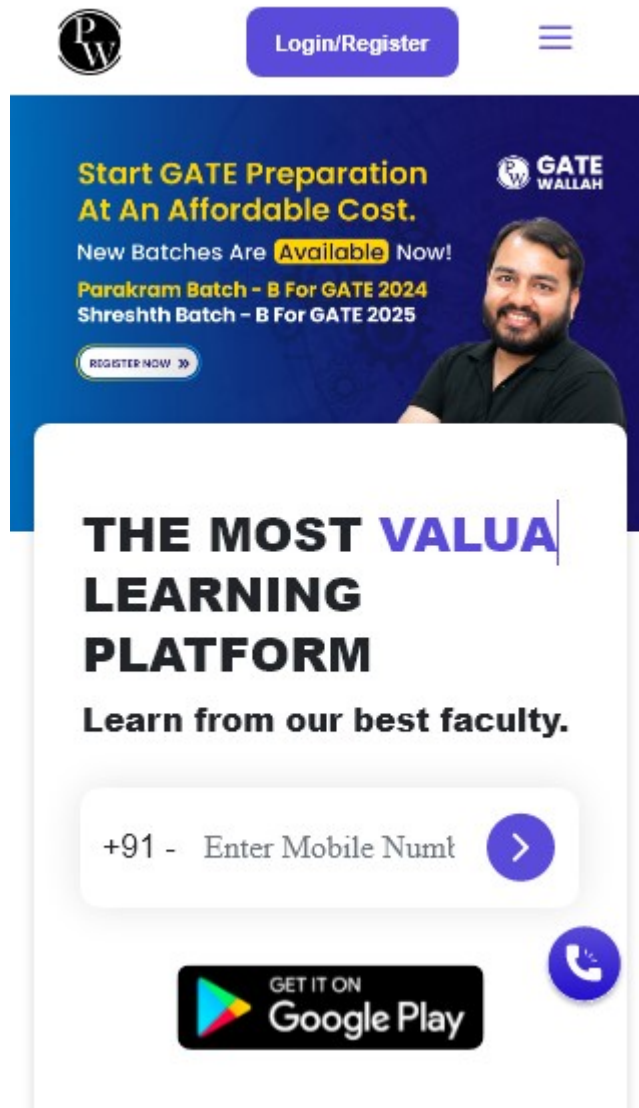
PW

Login/Register

Start GATE Preparation At An Affordable Cost.

GATE WALLAH

New Batches Are Available Now!

Parakram Batch - B For GATE 2024
Shreshth Batch - B For GATE 2025

REGISTER NOW »

THE MOST VALUA LEARNING PLATFORM

Learn from our best faculty.

+91 - Enter Mobile Numt

GET IT ON
Google Play